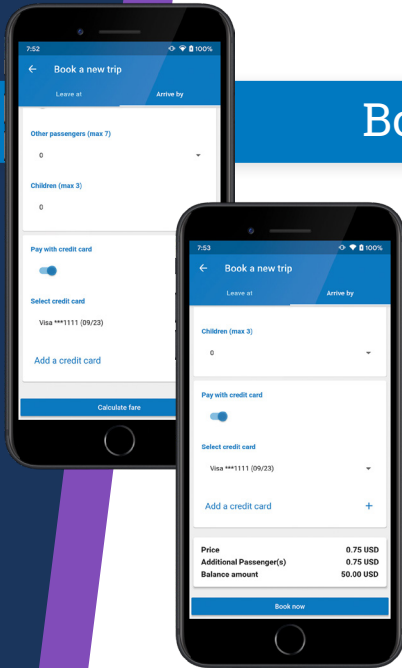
7:52
100%
Book a new trip
Leave at
Arrive by
Other passengers (max 7)
0
Children (max 3)
0
Pay with credit card
Select credit card
Visa ***1111 (09/23)
Add a credit card
Calculate fare

Bo

7:53
100%
Book a new trip
Leave at
Arrive by
Children (max 3)
0
Pay with credit card
Select credit card
Visa ***1111 (09/23)
Add a credit card
+

| | |
|---|---|
| Price | 0.75 USD |
| Additional Passenger(s) | 0.75 USD |
| Balance amount | 50.00 USD |

Book now